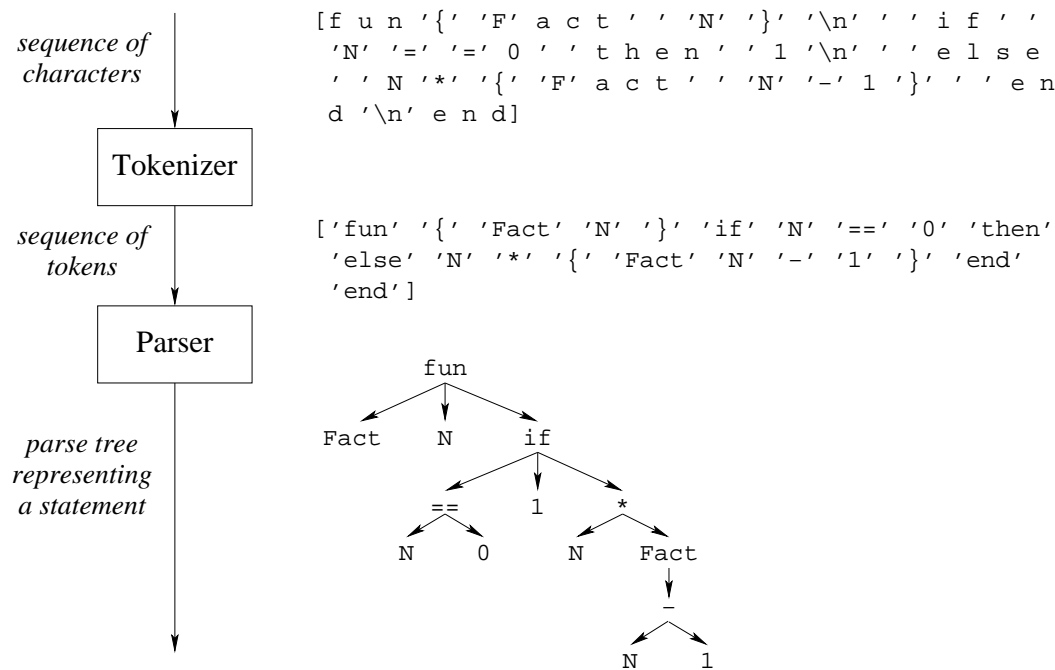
sequence of characters

[f u n '{' 'F' a c t ' ' 'N' '}' '\n' ' ' i f ' ' 'N' '=' '=' 0 ' ' t h e n ' ' 1 '\n' ' ' e l s e ' ' N '*' '{' 'F' a c t ' ' 'N' '-' 1 '}' ' ' e n d '\n' e n d]

Tokenizer

sequence of tokens

['fun' '{' 'Fact' 'N' '}' 'if' 'N' '==' '0' 'then' 'else' 'N' '*' '{' 'Fact' 'N' '-' '1' '}' 'end' 'end']

Parser

parse tree representing a statement

fun

Fact N if

== 1 *

N 0 N Fact

-

N 1